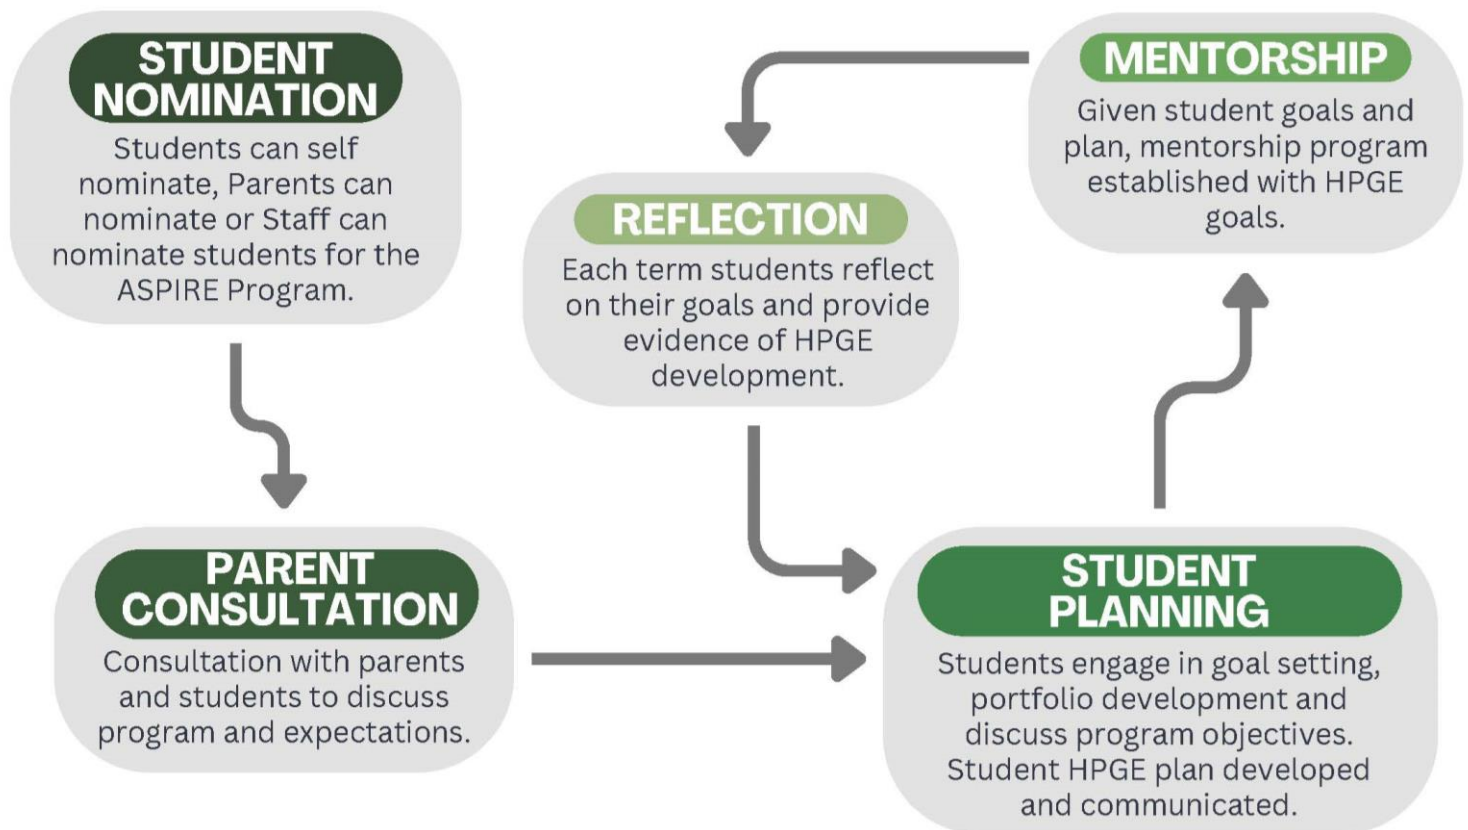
STUDENT NOMINATION

Students can self nominate, Parents can nominate or Staff can nominate students for the ASPIRE Program.

PARENT CONSULTATION

Consultation with parents and students to discuss program and expectations.

REFLECTION

Each term students reflect on their goals and provide evidence of HPGE development.

STUDENT PLANNING

Students engage in goal setting, portfolio development and discuss program objectives. Student HPGE plan developed and communicated.

MENTORSHIP

Given student goals and plan, mentorship program established with HPGE goals.